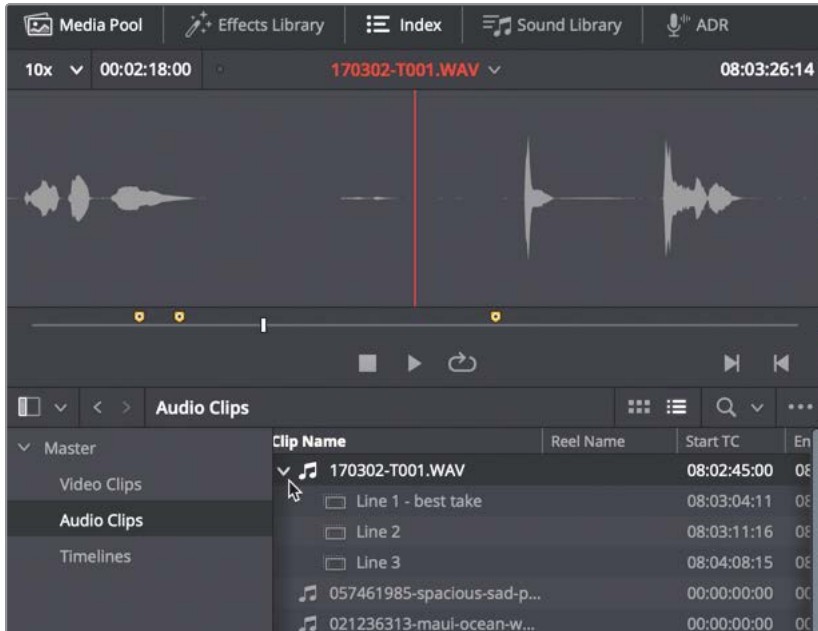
Media Pool | Effects Library | Index | Sound Library | ADR

10x 00:02:18:00 170302-T001.WAV 08:03:26:14

Audio Clips

Master
Video Clips
Audio Clips
Timelines

| Clip Name | Reel Name | Start TC | En |
|---|---|---|---|
| 170302-T001.WAV | | 08:02:45:00 | 08 |
| Line 1 - best take | | 08:03:04:11 | 08 |
| Line 2 | | 08:03:11:16 | 08 |
| Line 3 | | 08:04:08:15 | 08 |
| 057461985-spacious-sad-p... | | 00:00:00:00 | 00 |
| 021236313-maui-ocean-w... | | 00:00:00:00 | 00 |